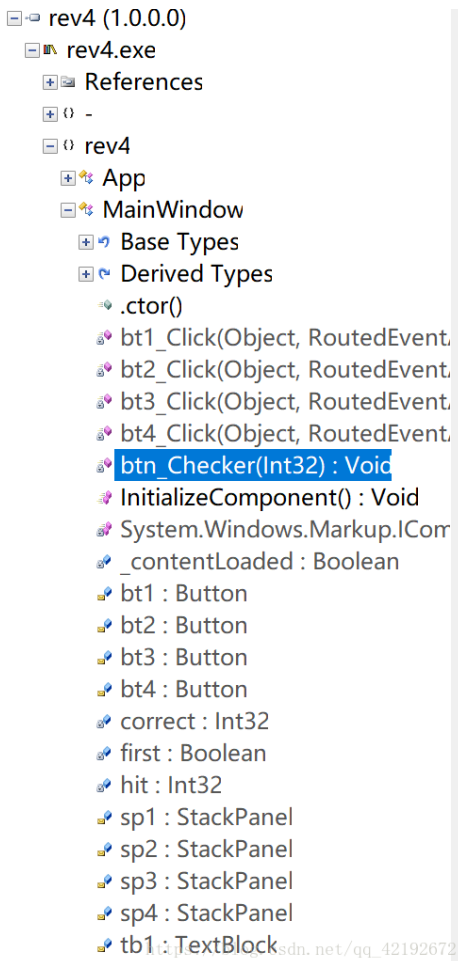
rev4 (1.0.0.0)
rev4.exe
References
{} -
{} rev4
App
MainWindow
Base Types
Derived Types
.ctor()
bt1_Click(Object, RoutedEvent
bt2_Click(Object, RoutedEvent
bt3_Click(Object, RoutedEvent
bt4_Click(Object, RoutedEvent
btn_Checker(Int32) : Void
InitializeComponent() : Void
System.Windows.Markup.ICom
_contentLoaded : Boolean
bt1 : Button
bt2 : Button
bt3 : Button
bt4 : Button
correct : Int32
first : Boolean
hit : Int32
sp1 : StackPanel
sp2 : StackPanel
sp3 : StackPanel
sp4 : StackPanel
tb1 : TextBlock
https://blog.csdn.net/qq_42192672